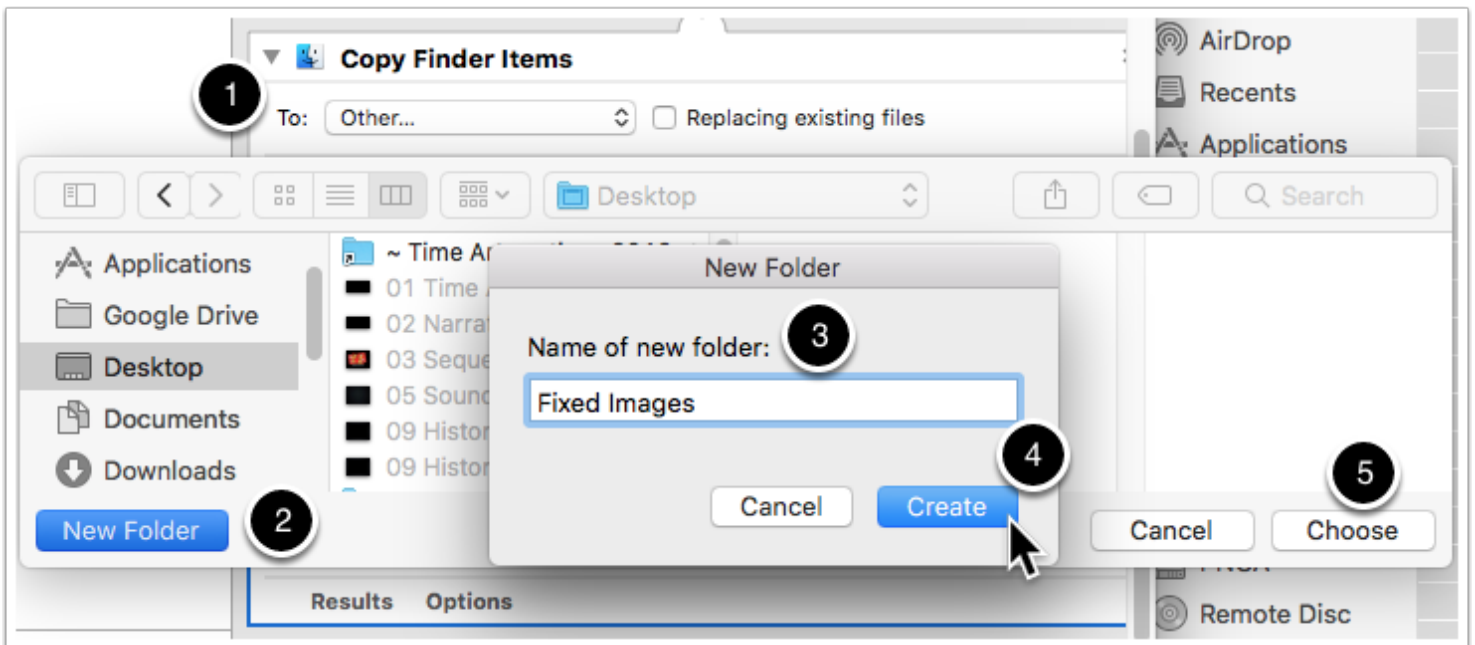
Copy Finder Items

1

To: Other... Replacing existing files

AirDrop
Recents
Applications

Desktop

Search

Applications
Google Drive
Desktop
Documents
Downloads

~ Time A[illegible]
01 Time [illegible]
02 Narra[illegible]
03 Seque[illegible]
05 Soun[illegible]
09 Histor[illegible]
09 Histor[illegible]

New Folder

Name of new folder:

3

Fixed Images

4

Cancel
Create

5

Cancel
Choose

New Folder

2

Results Options

Remote Disc